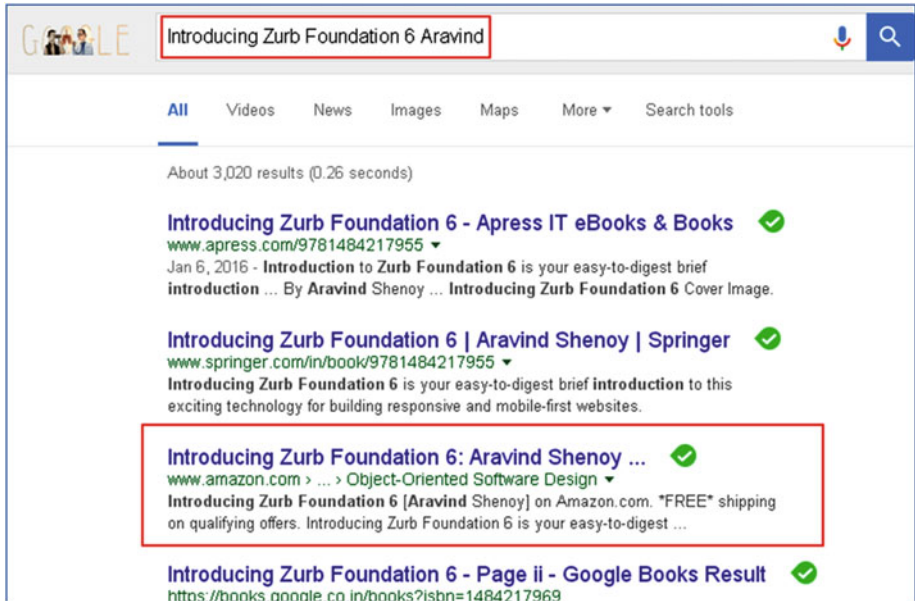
GOOGLE

Introducing Zurb Foundation 6 Aravind

All Videos News Images Maps More ▾ Search tools

About 3,020 results (0.26 seconds)

Introducing Zurb Foundation 6 - Apress IT eBooks & Books
www.apress.com/9781484217955 ▾
Jan 6, 2016 - Introduction to Zurb Foundation 6 is your easy-to-digest brief introduction ... By Aravind Shenoy ... Introducing Zurb Foundation 6 Cover Image.

Introducing Zurb Foundation 6 | Aravind Shenoy | Springer
www.springer.com/in/book/9781484217955 ▾
Introducing Zurb Foundation 6 is your easy-to-digest brief introduction to this exciting technology for building responsive and mobile-first websites.

Introducing Zurb Foundation 6: Aravind Shenoy ...
www.amazon.com › ... › Object-Oriented Software Design ▾
Introducing Zurb Foundation 6 [Aravind Shenoy] on Amazon.com. *FREE* shipping on qualifying offers. Introducing Zurb Foundation 6 is your easy-to-digest ...

Introducing Zurb Foundation 6 - Page ii - Google Books Result
https://books.google.co.in/books?isbn=1484217969